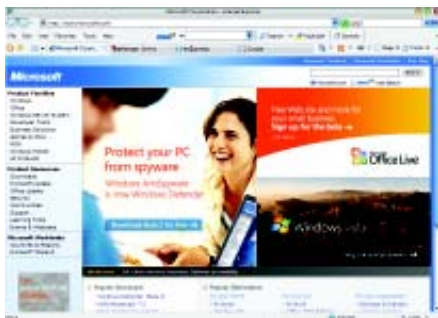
Microsoft

Protect your PC from spyware

Windows AntiSpyware is now Windows Defender

Free Web site and more for your small business
Sign up for the beta

Office Live

Windows Vista

Product Families

Microsoft Websites